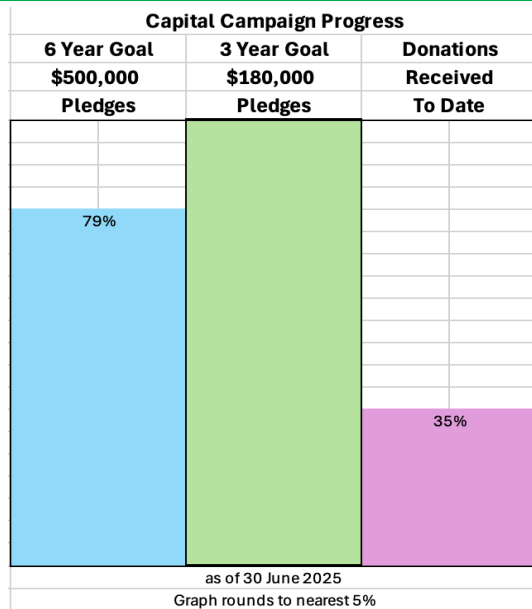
Capital Campaign Progress

| 6 Year Goal | 3 Year Goal | Donations |
|---|---|---|
| \$500,000 | \$180,000 | Received |
| Pledges | Pledges | To Date |

79%

35%

as of 30 June 2025
Graph rounds to nearest 5%